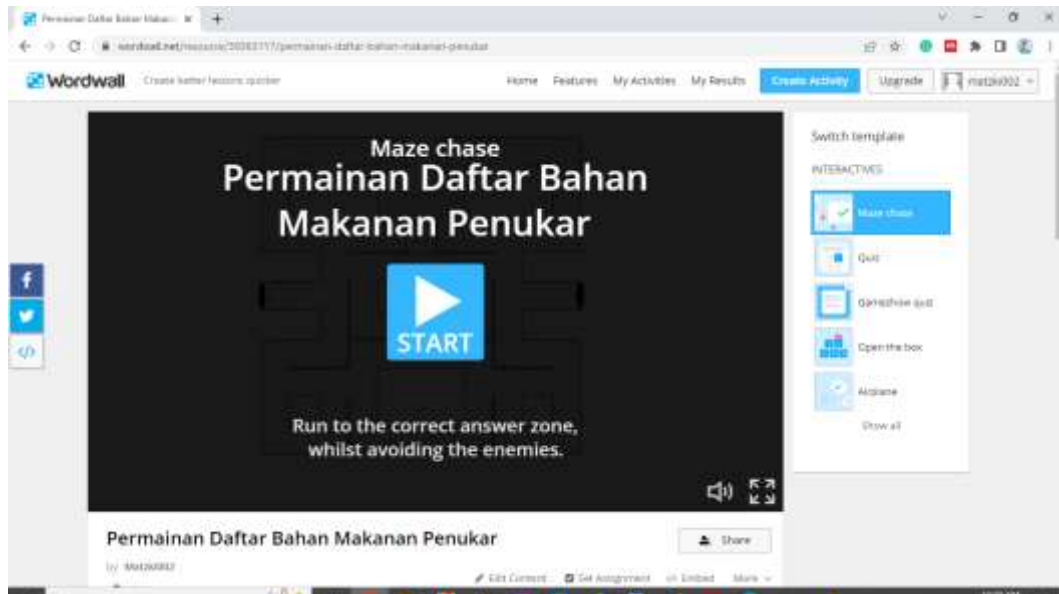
Permainan Daftar Bahan Makan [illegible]

wordwall.net/resource/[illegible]/permainan-daftar-bahan-makanan-penukar

Wordwall Create better lessons quicker

Home Features My Activities My Results Create Activity Upgrade matzkii002

Maze chase
Permainan Daftar Bahan Makanan Penukar

START

Run to the correct answer zone, whilst avoiding the enemies.

Switch template
INTERACTIVES
Maze chase
Quiz
Gameshow quiz
Open the box
Airplane
Show all

Permainan Daftar Bahan Makanan Penukar

Share

by Matzkii002

Edit Content Set Assignment Embed More